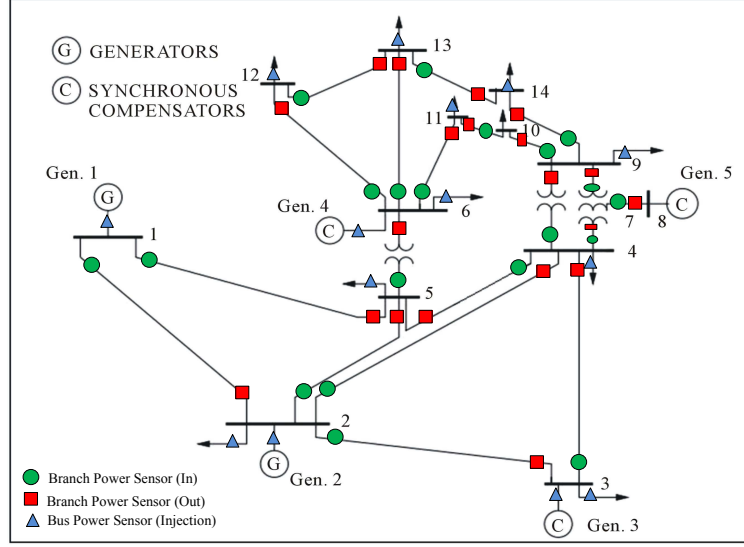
G GENERATORS

C SYNCHRONOUS COMPENSATORS

13

12

14

11

10

9

Gen. 5

C

7

8

Gen. 1

G

1

Gen. 4

C

6

4

5

2

G

Gen. 2

3

C

Gen. 3

Branch Power Sensor (In)

Branch Power Sensor (Out)

Bus Power Sensor (Injection)